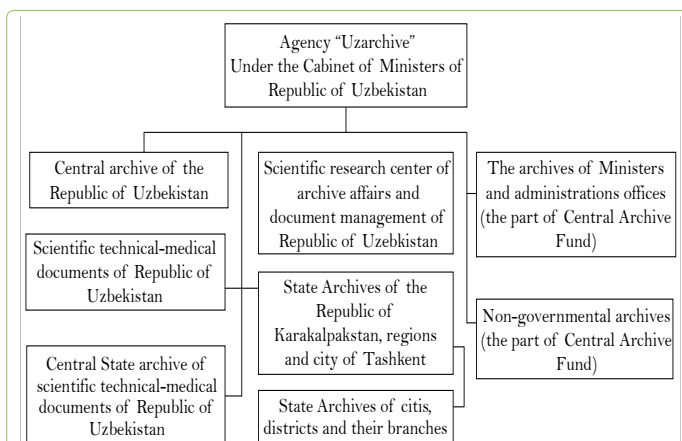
Agency "Uzarchive"
Under the Cabinet of Ministers of Republic of Uzbekistan

Central archive of the Republic of Uzbekistan

Scientific research center of archive affairs and document management of Republic of Uzebkistan

The archives of Ministers and administrations offices (the part of Central Archive Fund)

Scientific technical-medical documents of Republic of Uzbekistan

State Archives of the Republic of Karakalpakstan, regions and city of Tashkent

Non-governmental archives (the part of Central Archive Fund)

Central State archive of scientific technical-medical documents of Republic of Uzbekistan

State Archives of citis, districts and their branches